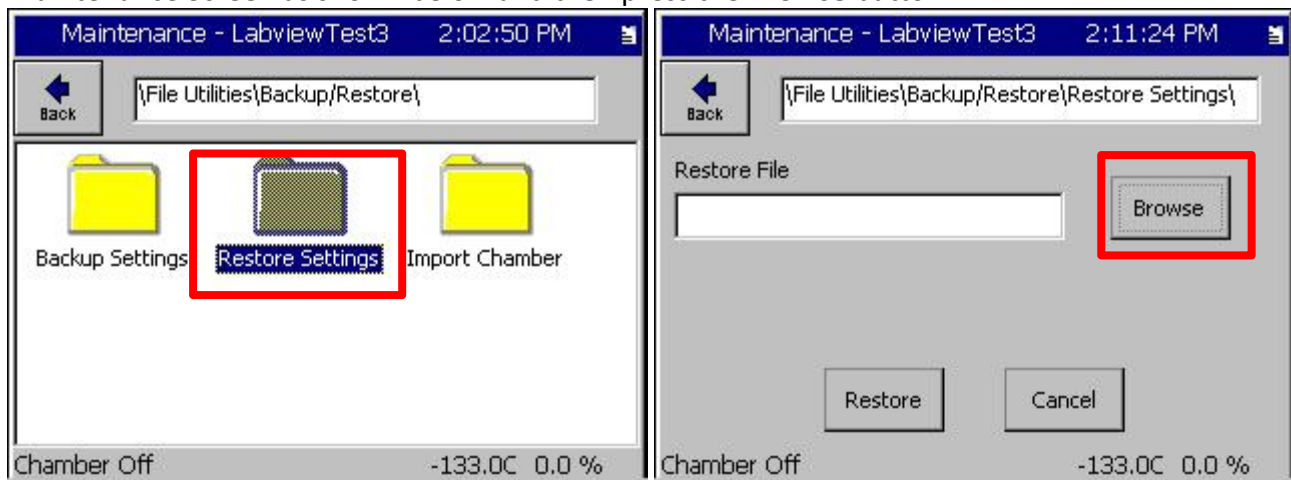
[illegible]

Maintenance - LabviewTest3 2:02:50 PM

Back

\File Utilities\Backup/Restore\

Backup Settings

Restore Settings

Import Chamber

Chamber Off -133.0C 0.0 %

Maintenance - LabviewTest3 2:11:24 PM

Back

\File Utilities\Backup/Restore\Restore Settings\

Restore File

Browse

Restore

Cancel

Chamber Off -133.0C 0.0 %